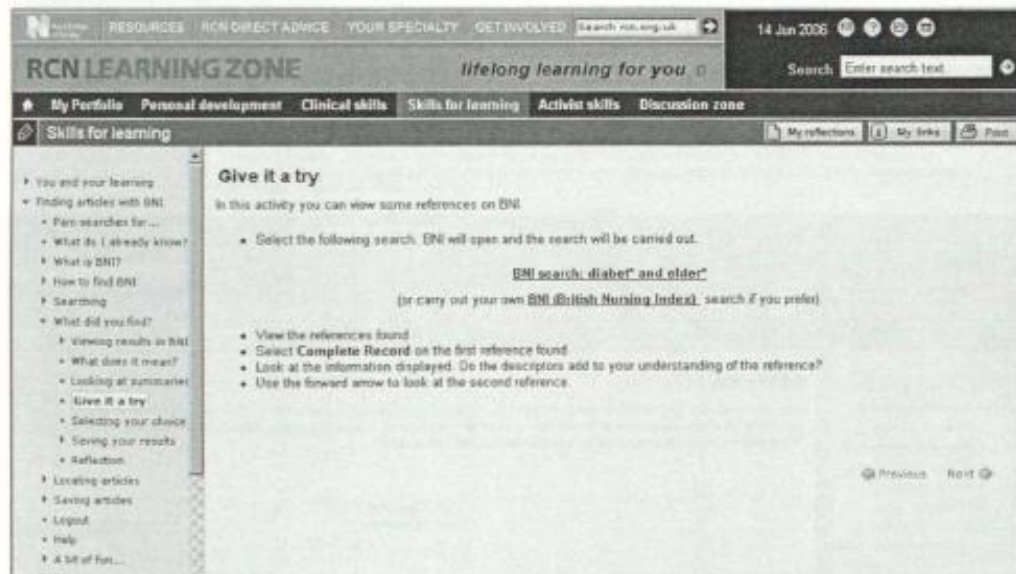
RESOURCES RCN DIRECT ADVICE YOUR SPECIALTY GET INVOLVED Search rcn.org.uk

14 Jun 2006

RCN LEARNING ZONE

lifelong learning for you

Search Enter search text

My Portfolio Personal development Clinical skills Skills for learning Activist skills Discussion zone

Skills for learning

My reflections My links Print

You and your learning
Finding articles with BNI
Pain searches for...
What do I already know?
What is BNI?
How to find BNI
Searching
What did you find?
Viewing results in BNI
What does it mean?
Looking at summaries
Give it a try
Selecting your choice
Saving your results
Reflection
Locating articles
Saving articles
Logout
Help
A bit of fun...

Give it a try

In this activity you can view some references on BNI.

- Select the following search. BNI will open and the search will be carried out.

BNI search: diabet* and elder*

(or carry out your own BNI (British Nursing Index) search if you prefer)

- View the references found
- Select Complete Record on the first reference found
- Look at the information displayed. Do the descriptors add to your understanding of the reference?
- Use the forward arrow to look at the second reference.

Previous Next